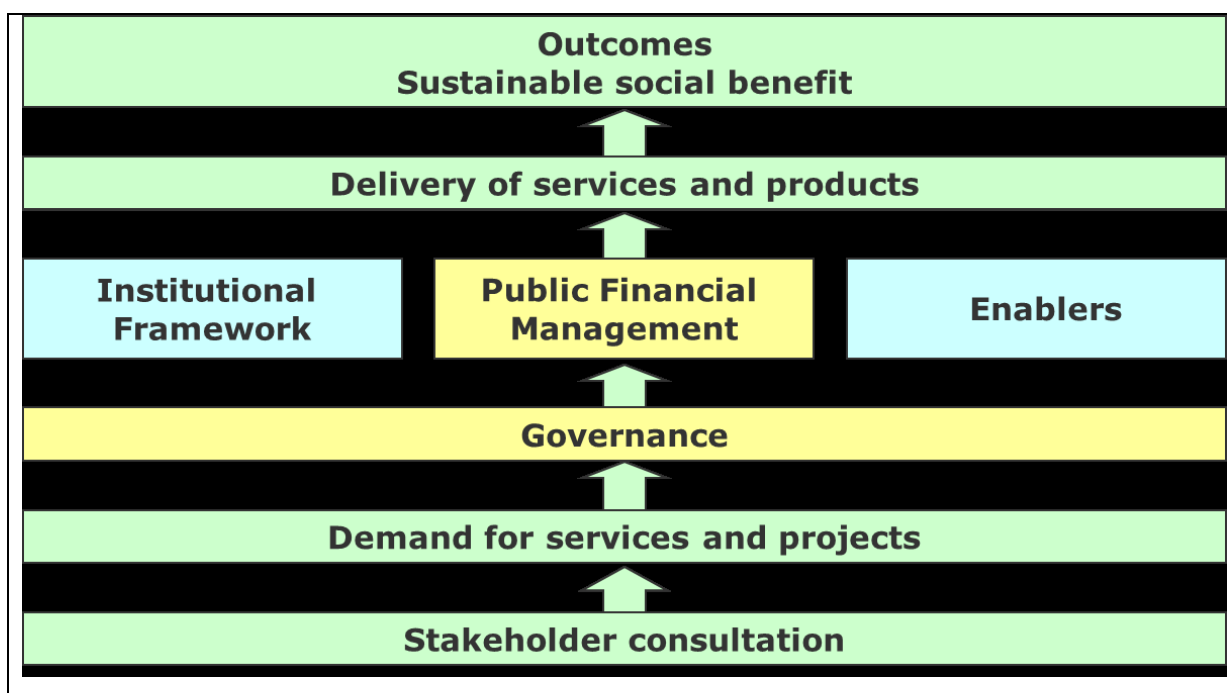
Outcomes
Sustainable social benefit

Delivery of services and products

Institutional Framework

Public Financial Management

Enablers

Governance

Demand for services and projects

Stakeholder consultation